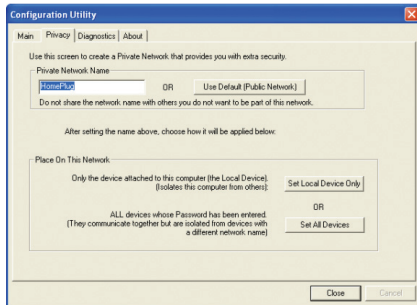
Configuration Utility

Main | Privacy | Diagnostics | About

Use this screen to create a Private Network that provides you with extra security.

Private Network Name

HomePlug

OR

Use Default (Public Network)

Do not share the network name with others you do not want to be part of this network.

After setting the name above, choose how it will be applied below:

Place On This Network

Only the device attached to this computer (the Local Device). (Isolates this computer from others)

Set Local Device Only

OR

ALL devices whose Password has been entered. (They communicate together but are isolated from devices with a different network name)

Set All Devices

Close

Cancel